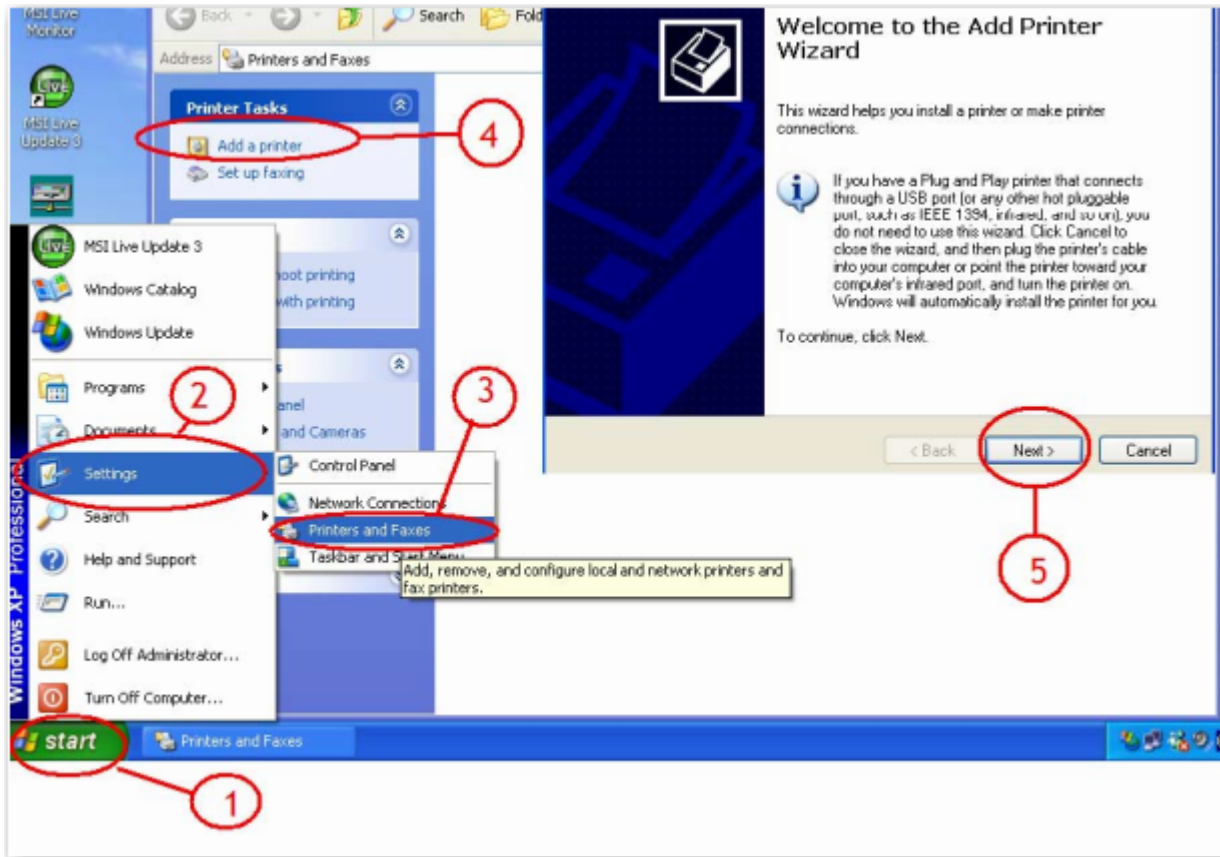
MSI Live Monitor

MSI Live Update 3

Back Search Fold

Address Printers and Faxes

Printer Tasks

Add a printer

Set up faxing

4

hoot printing

with printing

anel

and Cameras

MSI Live Update 3

Windows Catalog

Windows Update

Programs

Documents

Settings

Search

Help and Support

Run...

Log Off Administrator...

Turn Off Computer...

2

3

Control Panel

Network Connections

Printers and Faxes

Taskbar and Start Menu

Add, remove, and configure local and network printers and fax printers.

Windows XP Professional

start

Printers and Faxes

1

Welcome to the Add Printer Wizard

This wizard helps you install a printer or make printer connections.

If you have a Plug and Play printer that connects through a USB port (or any other hot pluggable port, such as IEEE 1394, infrared, and so on), you do not need to use this wizard. Click Cancel to close the wizard, and then plug the printer's cable into your computer or point the printer toward your computer's infrared port, and turn the printer on. Windows will automatically install the printer for you.

To continue, click Next.

< Back

Next >

Cancel

5